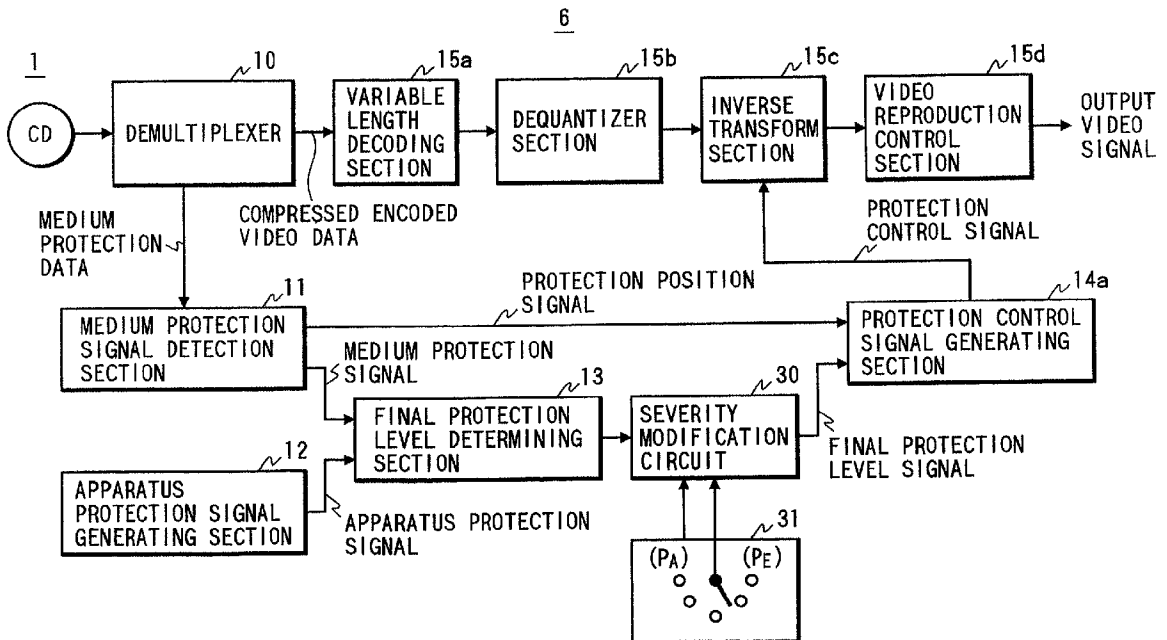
6

1

CD

10

DEMULTIPLEXER

15a

VARIABLE LENGTH DECODING SECTION

15b

DEQUANTIZER SECTION

15c

INVERSE TRANSFORM SECTION

15d

VIDEO REPRODUCTION CONTROL SECTION

OUTPUT VIDEO SIGNAL

COMPRESSED ENCODED VIDEO DATA

MEDIUM PROTECTION DATA

PROTECTION CONTROL SIGNAL

PROTECTION POSITION SIGNAL

11

MEDIUM PROTECTION SIGNAL DETECTION SECTION

14a

PROTECTION CONTROL SIGNAL GENERATING SECTION

MEDIUM PROTECTION SIGNAL

13

FINAL PROTECTION LEVEL DETERMINING SECTION

30

SEVERITY MODIFICATION CIRCUIT

FINAL PROTECTION LEVEL SIGNAL

12

APPARATUS PROTECTION SIGNAL GENERATING SECTION

APPARATUS PROTECTION SIGNAL

31

($P_A$)

($P_E$)